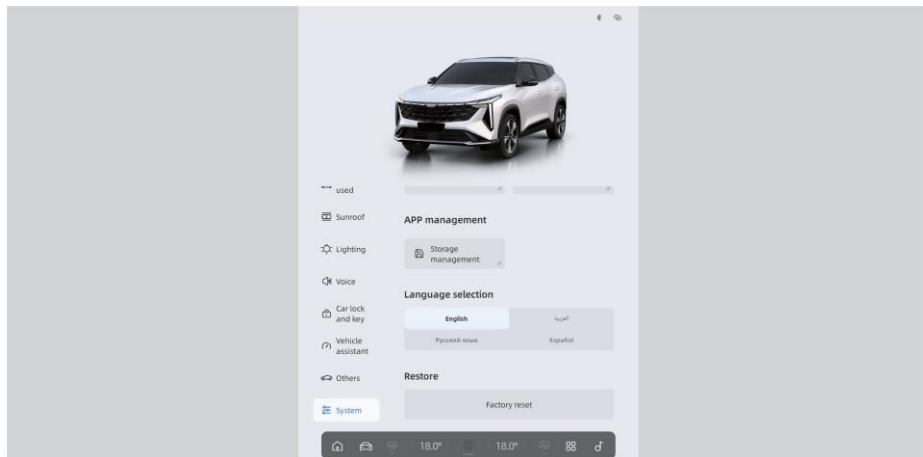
used

Sunroof

Lighting

Voice

Car lock and key

Vehicle assistant

Others

System

APP management

Storage management

Language selection

| English | العربية |
|---|---|
| Русский язык | Español |

Restore

Factory reset

18.0°

18.0°